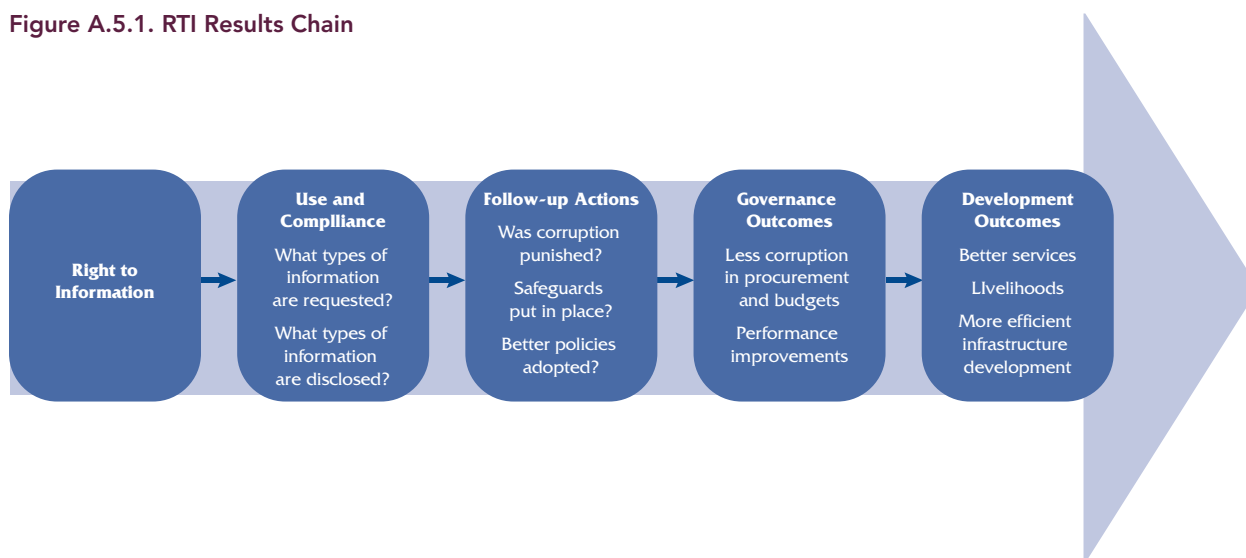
Figure A.5.1. RTI Results Chain

Right to Information

Use and Complliance

What types of information are requested?

What types of information are disclosed?

Follow-up Actions

Was corruption punished?

Safeguards put in place?

Better policies adopted?

Governance Outcomes

Less corruption in procurement and budgets

Performance improvements

Development Outcomes

Better services

LIvelihoods

More efficient infrastructure development